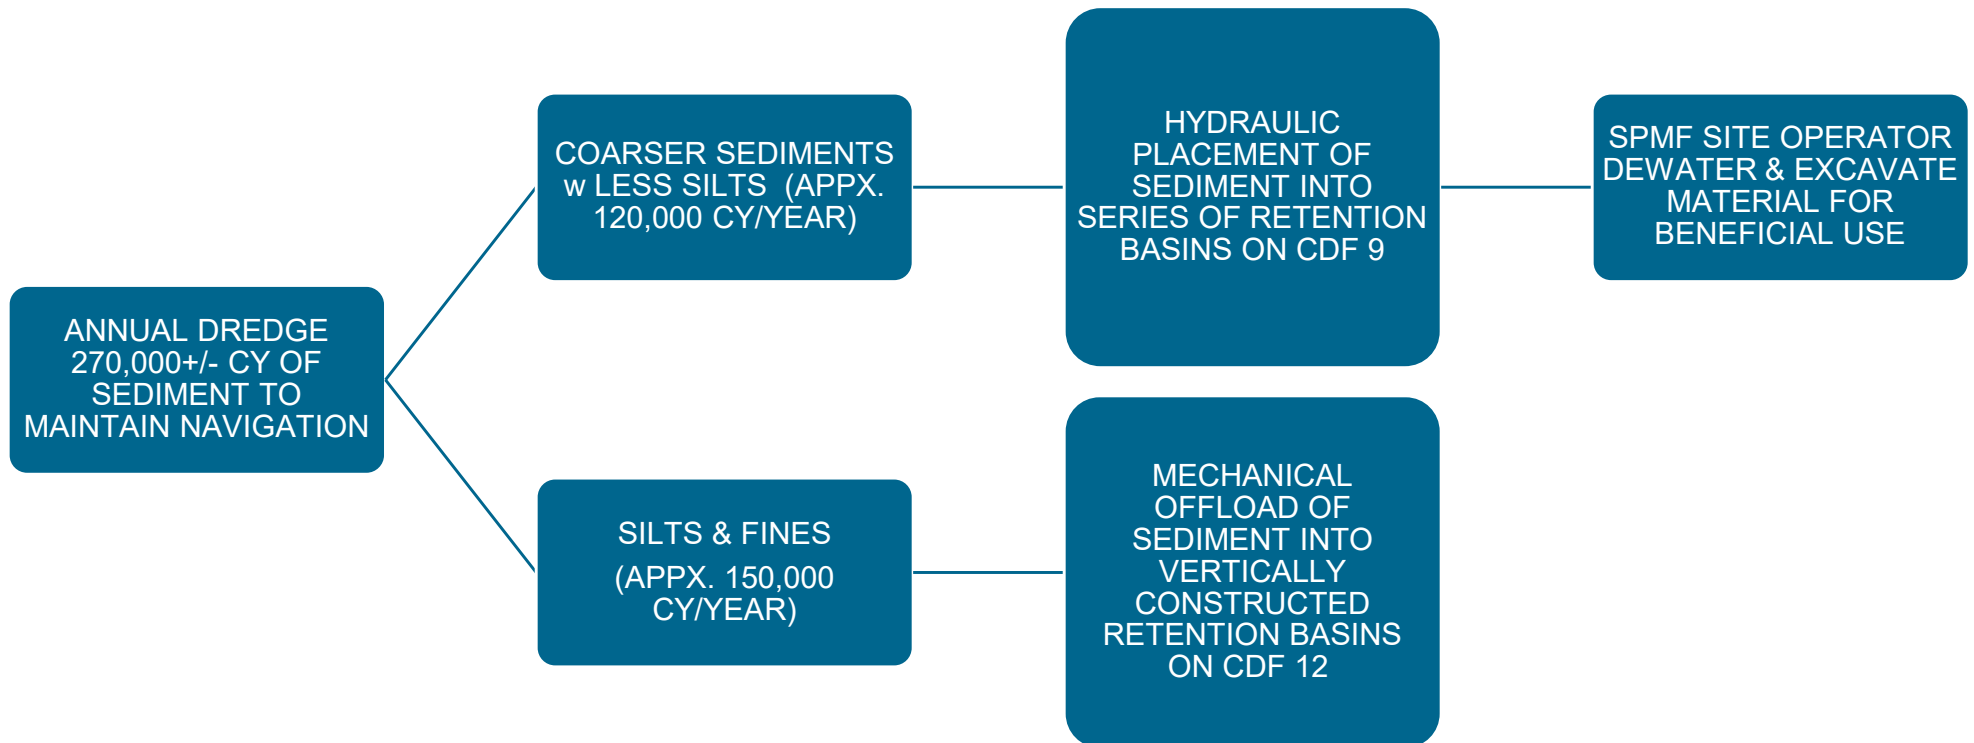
ANNUAL DREDGE 270,000+/- CY OF SEDIMENT TO MAINTAIN NAVIGATION

COARSER SEDIMENTS w LESS SILTS (APPX. 120,000 CY/YEAR)

HYDRAULIC PLACEMENT OF SEDIMENT INTO SERIES OF RETENTION BASINS ON CDF 9

SPMF SITE OPERATOR DEWATER & EXCAVATE MATERIAL FOR BENEFICIAL USE

SILTS & FINES

(APPX. 150,000 CY/YEAR)

MECHANICAL OFFLOAD OF SEDIMENT INTO VERTICALLY CONSTRUCTED RETENTION BASINS ON CDF 12